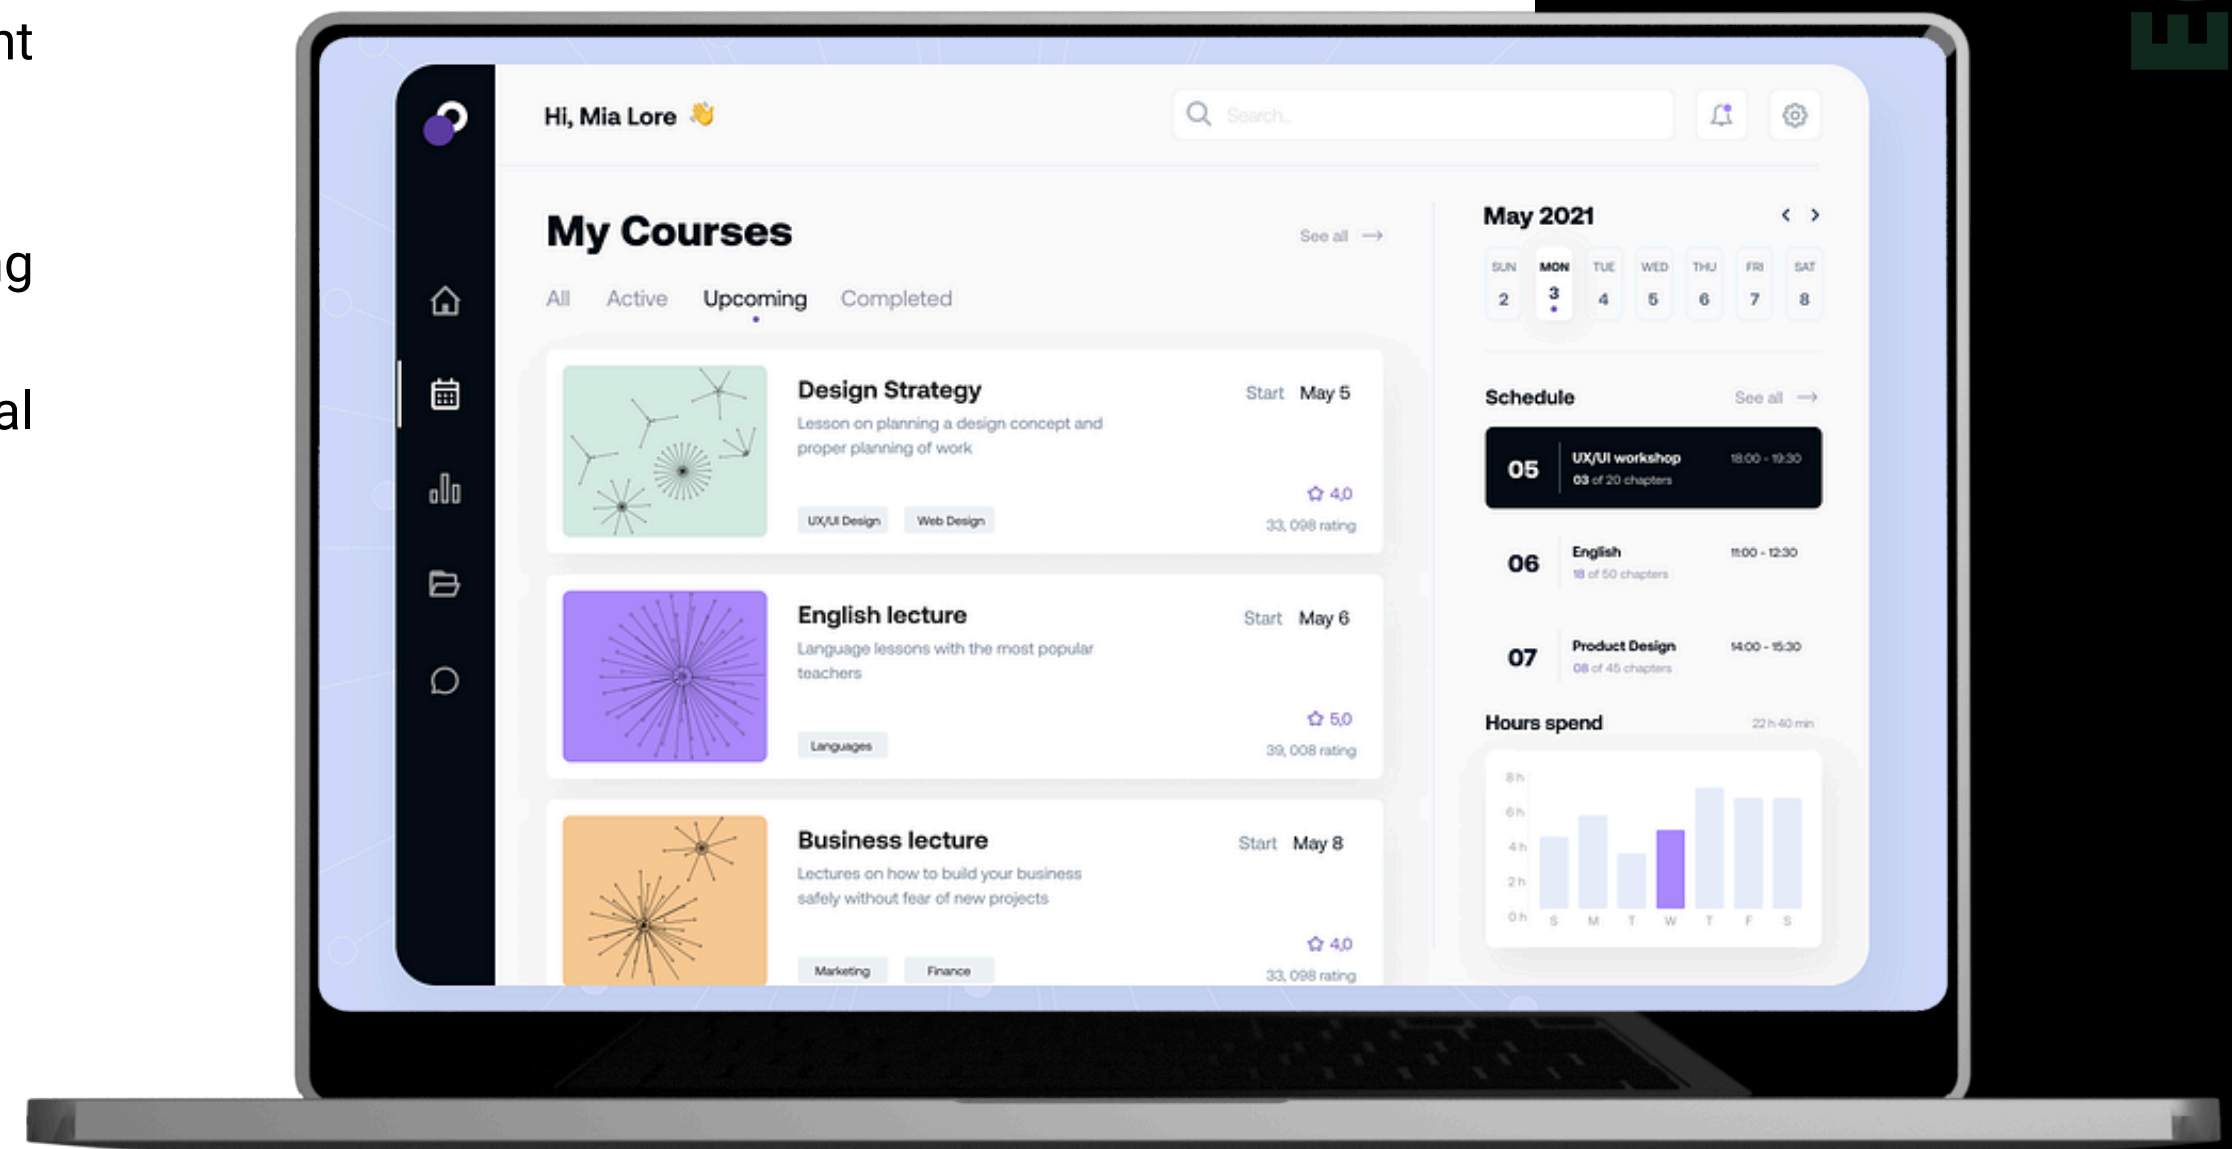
nt

g

al

Hi, Mia Lore 👋

Search...

My Courses

See all →

All Active Upcoming Completed

Design Strategy
Lesson on planning a design concept and proper planning of work
UX/UI Design Web Design
Start May 5
4,0
33, 098 rating

English lecture
Language lessons with the most popular teachers
Languages
Start May 6
5,0
39, 008 rating

Business lecture
Lectures on how to build your business safely without fear of new projects
Marketing Finance
Start May 8
4,0
33, 098 rating

May 2021

| SUN | MON | TUE | WED | THU | FRI | SAT |
|---|---|---|---|---|---|---|
| 2 | 3 | 4 | 5 | 6 | 7 | 8 |

Schedule
See all →

05 UX/UI workshop 18:00 - 19:30
03 of 20 chapters

06 English 11:00 - 12:30
18 of 50 chapters

07 Product Design 14:00 - 15:30
08 of 45 chapters

Hours spend
22 h 40 min

8 h
6 h
4 h
2 h
0 h
S M T W T F S